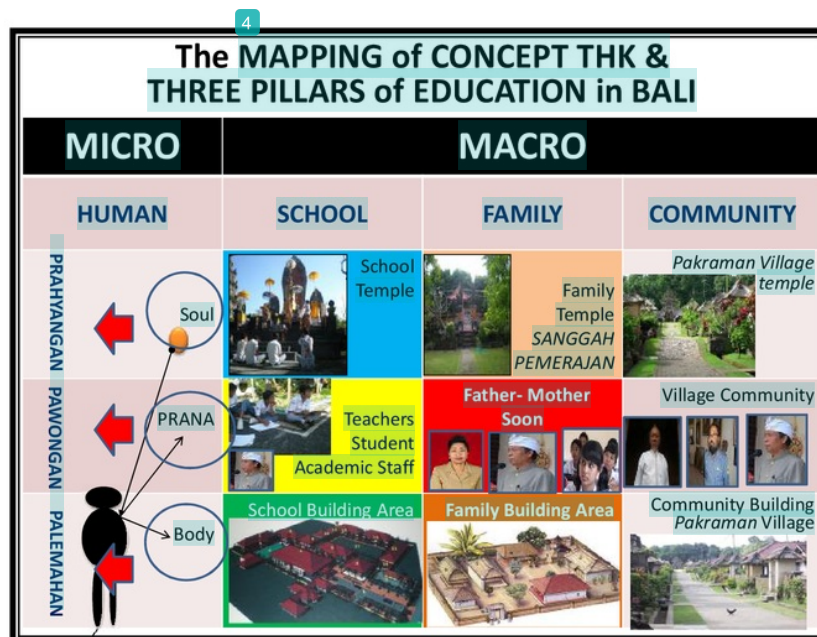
4

The MAPPING of CONCEPT THK & THREE PILLARS of EDUCATION in BALI

| MICRO | MACRO | | |
|---|---|---|---|
| HUMAN | SCHOOL | FAMILY | COMMUNITY |
| PRAHYANGAN Soul | School Temple | Family Temple SANGGAH PEMERAJAN | Pakraman Village temple |
| PAWONGAN PRANA | Teachers Student Academic Staff | Father- Mother Soon | Village Community |
| PALEMAHAN Body | School Building Area | Family Building Area | Community Building Pakraman Village |